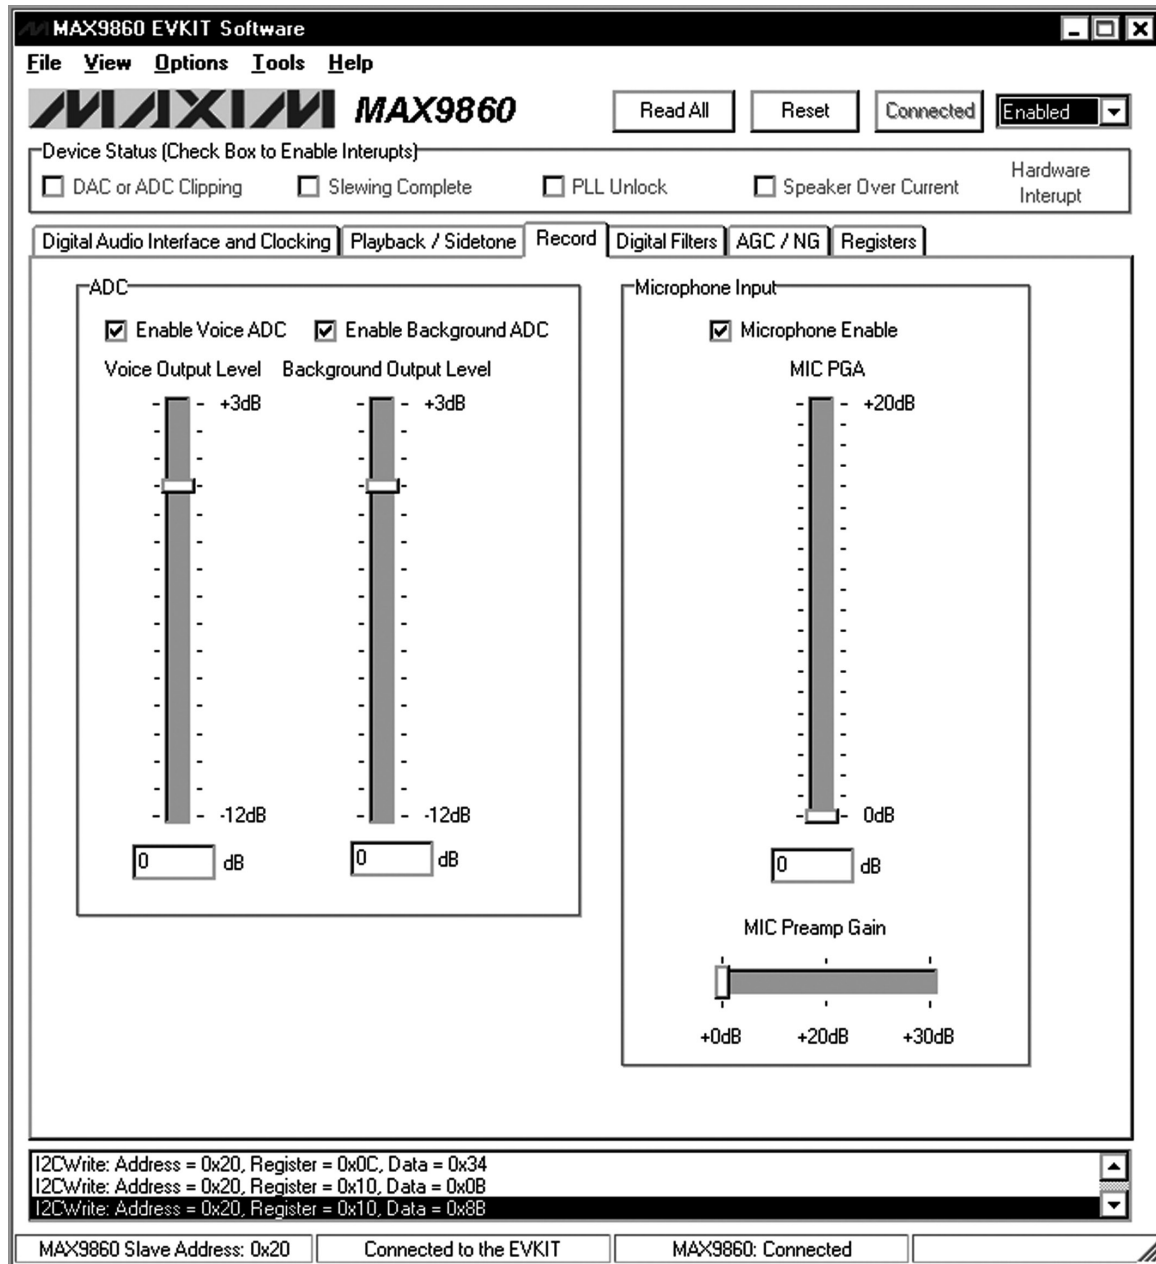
MAX9860 EVKIT Software

File View Options Tools Help

MAXIM MAX9860

Read All Reset Connected Enabled

Device Status (Check Box to Enable Interupts)

DAC or ADC Clipping Slewing Complete PLL Unlock Speaker Over Current Hardware Interupt

Digital Audio Interface and Clocking | Playback / Sidetone | Record | Digital Filters | AGC / NG | Registers

ADC

Enable Voice ADC Enable Background ADC

Voice Output Level Background Output Level

+3dB +3dB

-12dB -12dB

0 dB 0 dB

Microphone Input

Microphone Enable

MIC PGA

+20dB

0dB

0 dB

MIC Preamp Gain

+0dB +20dB +30dB

I2CWrite: Address = 0x20, Register = 0x0C, Data = 0x34
I2CWrite: Address = 0x20, Register = 0x10, Data = 0x0B
I2CWrite: Address = 0x20, Register = 0x10, Data = 0x8B

MAX9860 Slave Address: 0x20 | Connected to the EVKIT | MAX9860: Connected